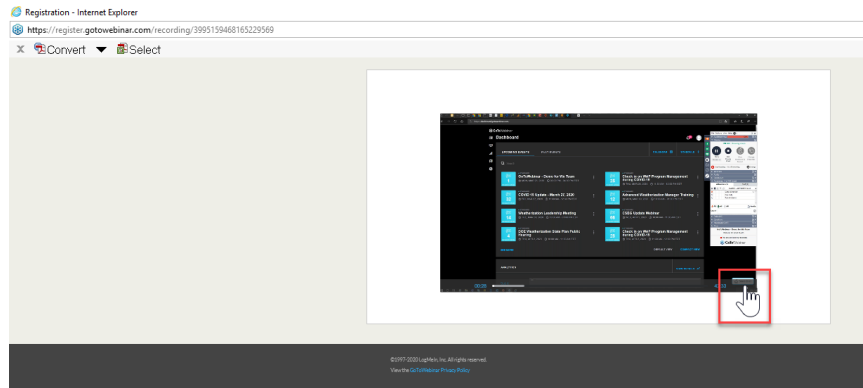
Registration - Internet Explorer

https://register.gotowebinar.com/recording/3995159468165229569

Convert Select

Dashboard

GoToWebinar - Demo for Wx Team

Check in on WAP Program Management during COVID-19

COVID-19 Update - March 27, 2020

Advanced Weatherization Manager Training

Weatherization Leadership Meeting

CSBG Update Webinar

DOE Weatherization State Plan Public Hearing

Check in on WAP Program Management during COVID-19

©1997-2020 LogMeIn, Inc. All rights reserved.

View the GoToWebinar Privacy Policy